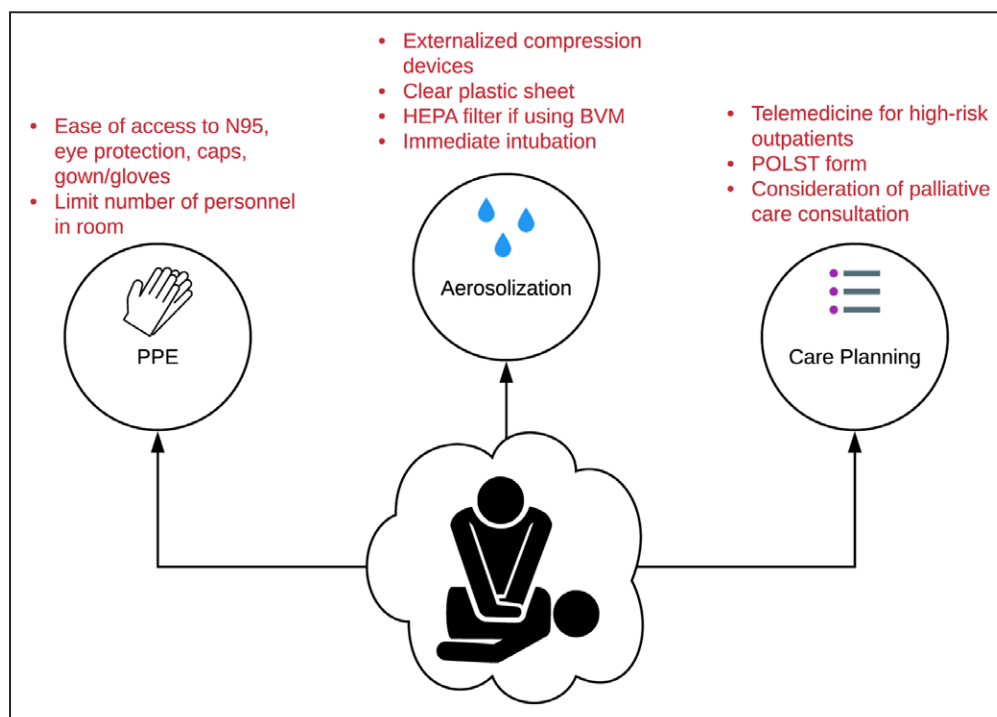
- Ease of access to N95, eye protection, caps, gown/gloves
- Limit number of personnel in room

PPE

- Externalized compression devices
- Clear plastic sheet
- HEPA filter if using BVM
- Immediate intubation

Aerosolization

- Telemedicine for high-risk outpatients
- POLST form
- Consideration of palliative care consultation

Care Planning